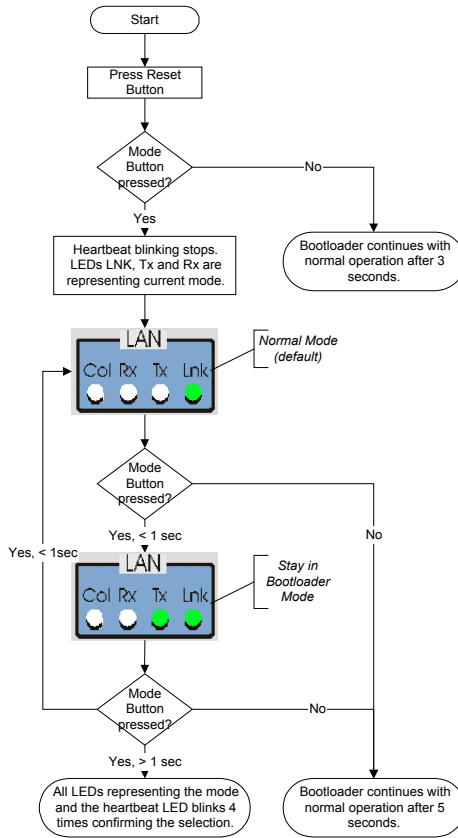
Start

Press Reset Button

Mode Button pressed?

No

Yes

Heartbeat blinking stops. LEDs LNK, Tx and Rx are representing current mode.

Bootloader continues with normal operation after 3 seconds.

LAN

Col Rx Tx Lnk

Normal Mode (default)

Mode Button pressed?

Yes, < 1 sec

No

Yes, < 1sec

LAN

Col Rx Tx Lnk

Stay in Bootloader Mode

Mode Button pressed?

No

Yes, > 1 sec

All LEDs representing the mode and the heartbeat LED blinks 4 times confirming the selection.

Bootloader continues with normal operation after 5 seconds.